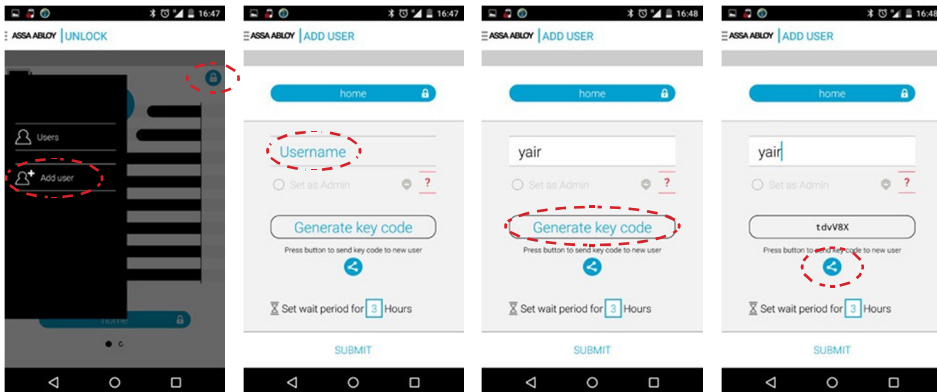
16:47
ASSA ABLOY | UNLOCK
Users
Add user
home

16:47
ASSA ABLOY | ADD USER
home
Username
Set as Admin
?
Generate key code
Press button to send key code to new user
Set wait period for 3 Hours
SUBMIT

16:48
ASSA ABLOY | ADD USER
home
yair
Set as Admin
?
Generate key code
Press button to send key code to new user
Set wait period for 3 Hours
SUBMIT

16:48
ASSA ABLOY | ADD USER
home
yair
Set as Admin
?
tdvV8X
Press button to send key code to new user
Set wait period for 3 Hours
SUBMIT